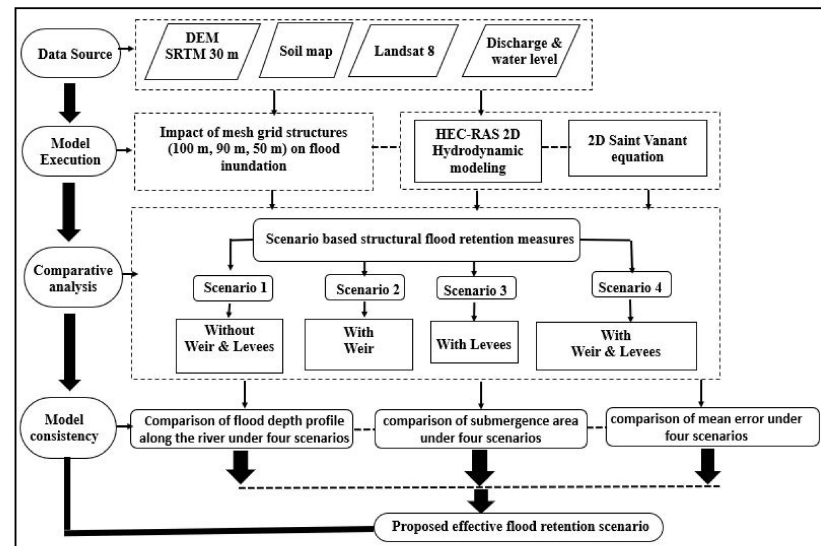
Data Source

DEM SRTM 30 m

Soil map

Landsat 8

Discharge & water level

Model Execution

Impact of mesh grid structures (100 m, 90 m, 50 m) on flood inundation

HEC-RAS 2D Hydrodynamic modeling

2D Saint Vanant equation

Comparative analysis

Scenario based structural flood retention measures

Scenario 1

Scenario 2

Scenario 3

Scenario 4

Without Weir & Levees

With Weir

With Levees

With Weir & Levees

Model consistency

Comparison of flood depth profile along the river under four scenarios

comparison of submergence area under four scenarios

comparison of mean error under four scenarios

Proposed effective flood retention scenario